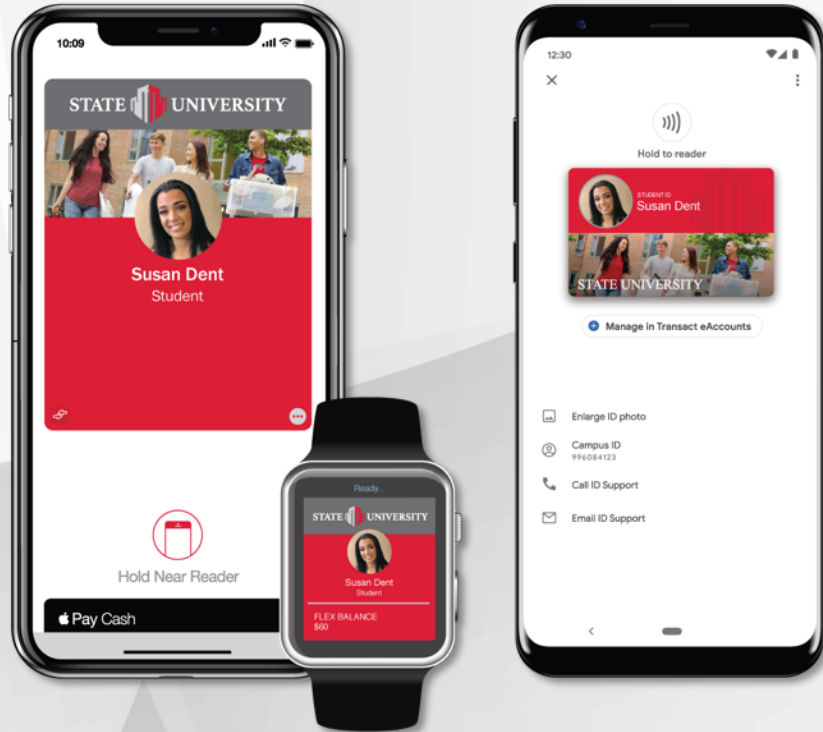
10:09

STATE UNIVERSITY

Susan Dent
Student

Hold Near Reader

Pay Cash

Ready...

STATE UNIVERSITY

Susan Dent
Student

FLEX BALANCE
$60

12:30

Hold to reader

STUDENT ID
Susan Dent

STATE UNIVERSITY

Manage in Transact eAccounts

Enlarge ID photo

Campus ID
996084123

Call ID Support

Email ID Support